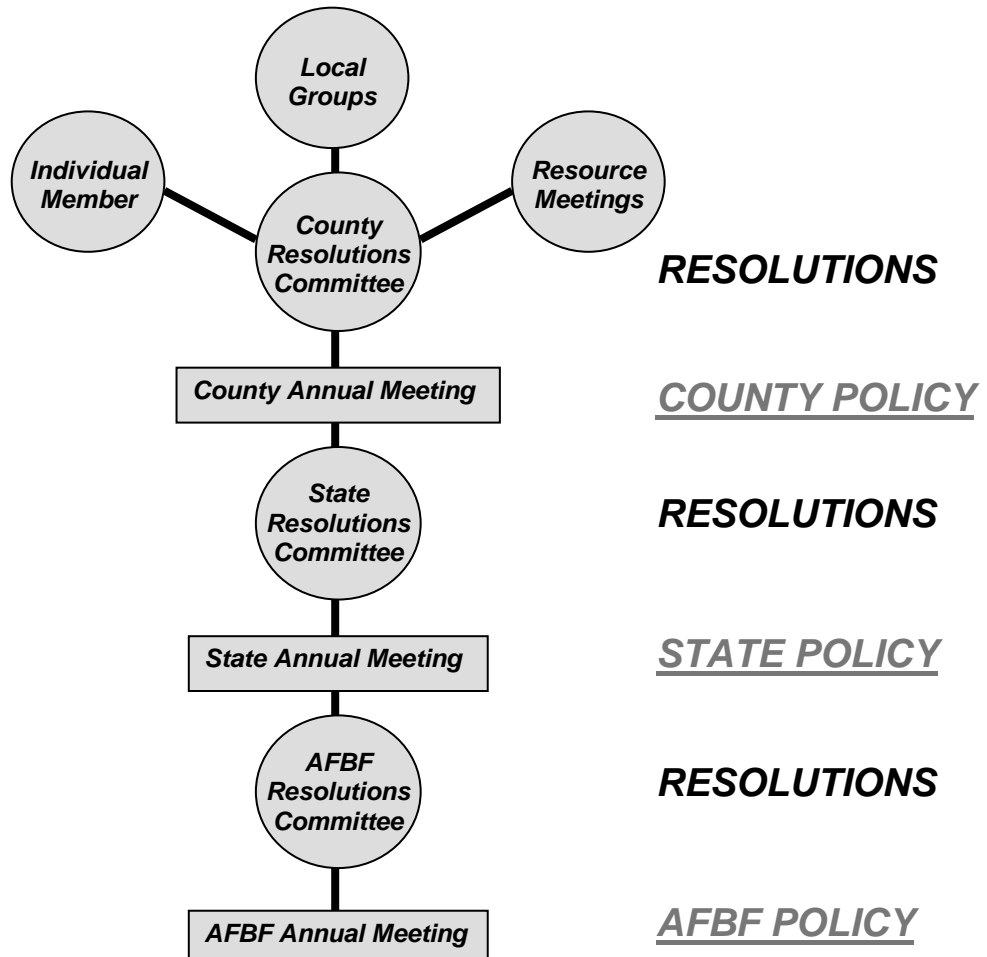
Local Groups

Individual Member

Resource Meetings

County Resolutions Committee

RESOLUTIONS

County Annual Meeting

COUNTY POLICY

State Resolutions Committee

RESOLUTIONS

State Annual Meeting

STATE POLICY

AFBF Resolutions Committee

RESOLUTIONS

AFBF Annual Meeting

AFBF POLICY